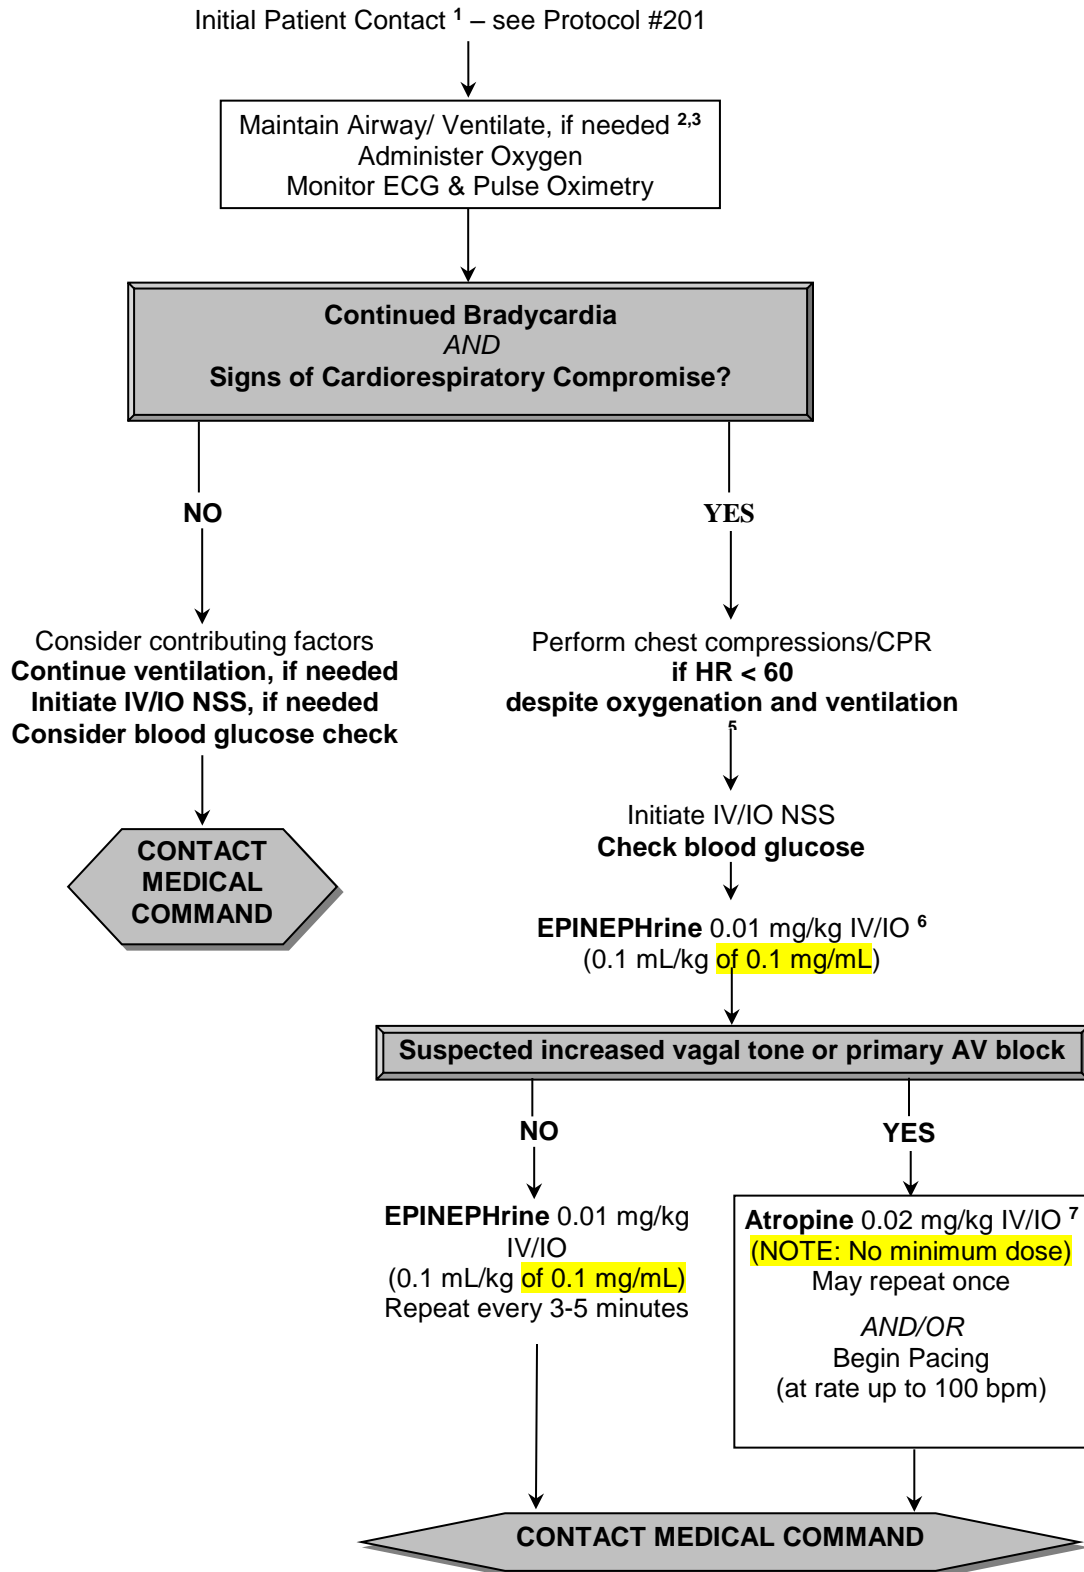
Initial Patient Contact $^{1}$ – see Protocol #201

Maintain Airway/ Ventilate, if needed $^{2,3}$
Administer Oxygen
Monitor ECG & Pulse Oximetry

**Continued Bradycardia**
*AND*
**Signs of Cardiorespiratory Compromise?**

**NO**

Consider contributing factors
**Continue ventilation, if needed**
**Initiate IV/IO NSS, if needed**
**Consider blood glucose check**

**CONTACT MEDICAL COMMAND**

**YES**

Perform chest compressions/CPR
**if HR < 60**
**despite oxygenation and ventilation** $^{5}$

Initiate IV/IO NSS
**Check blood glucose**

**EPINEPHrine** 0.01 mg/kg IV/IO $^{6}$
(0.1 mL/kg of 0.1 mg/mL)

**Suspected increased vagal tone or primary AV block**

**NO**

**EPINEPHrine** 0.01 mg/kg IV/IO
(0.1 mL/kg of 0.1 mg/mL)
Repeat every 3-5 minutes

**YES**

**Atropine** 0.02 mg/kg IV/IO $^{7}$
(NOTE: No minimum dose)
May repeat once
*AND/OR*
Begin Pacing
(at rate up to 100 bpm)

**CONTACT MEDICAL COMMAND**